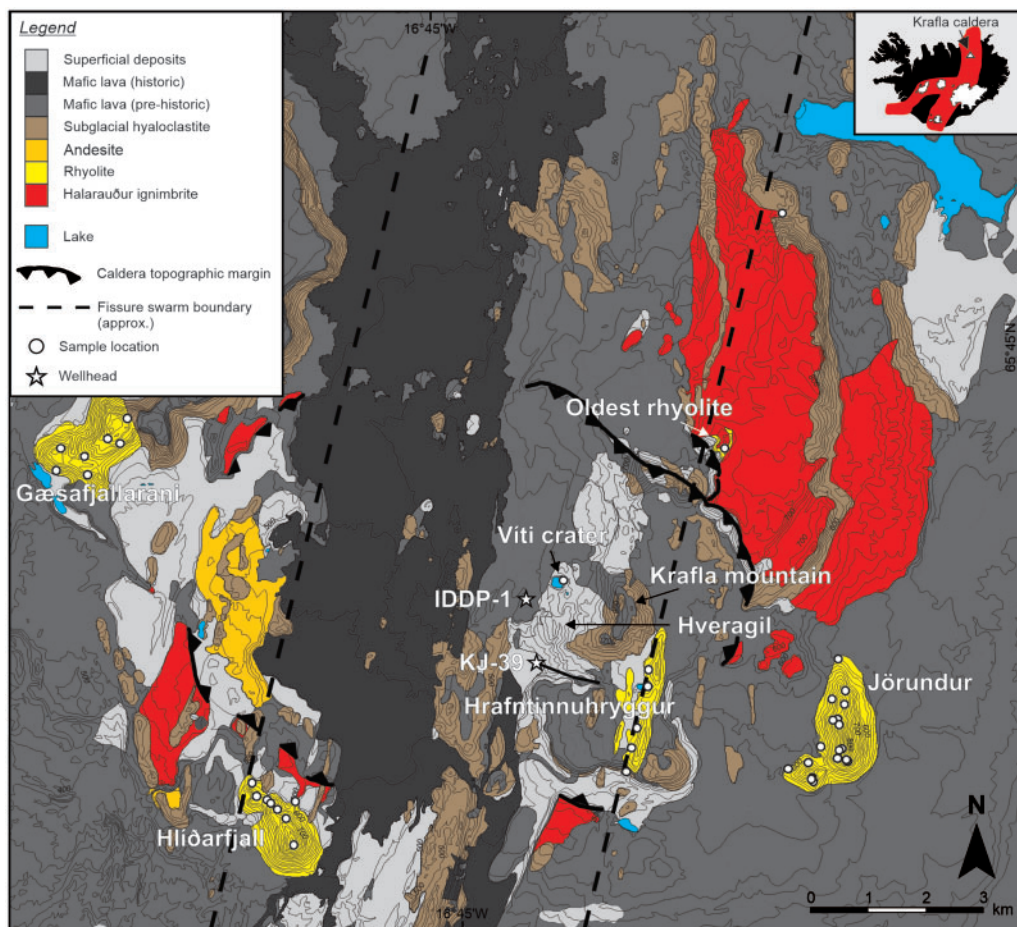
Legend
Superficial deposits
Mafic lava (historic)
Mafic lava (pre-historic)
Subglacial hyaloclastite
Andesite
Rhyolite
Halarauður ignimbrite
Lake
Caldera topographic margin
Fissure swarm boundary (approx.)
Sample location
Wellhead

16°45'W
Krafla caldera
65°45'N
Oldest rhyolite
Gæsafjallarani
Víti crater
Krafla mountain
IDDP-1
Hveragil
KJ-39
Hrafntinnuhryggur
Jörundur
Hlíðarfjall
N
0 1 2 3 km
16°45'W